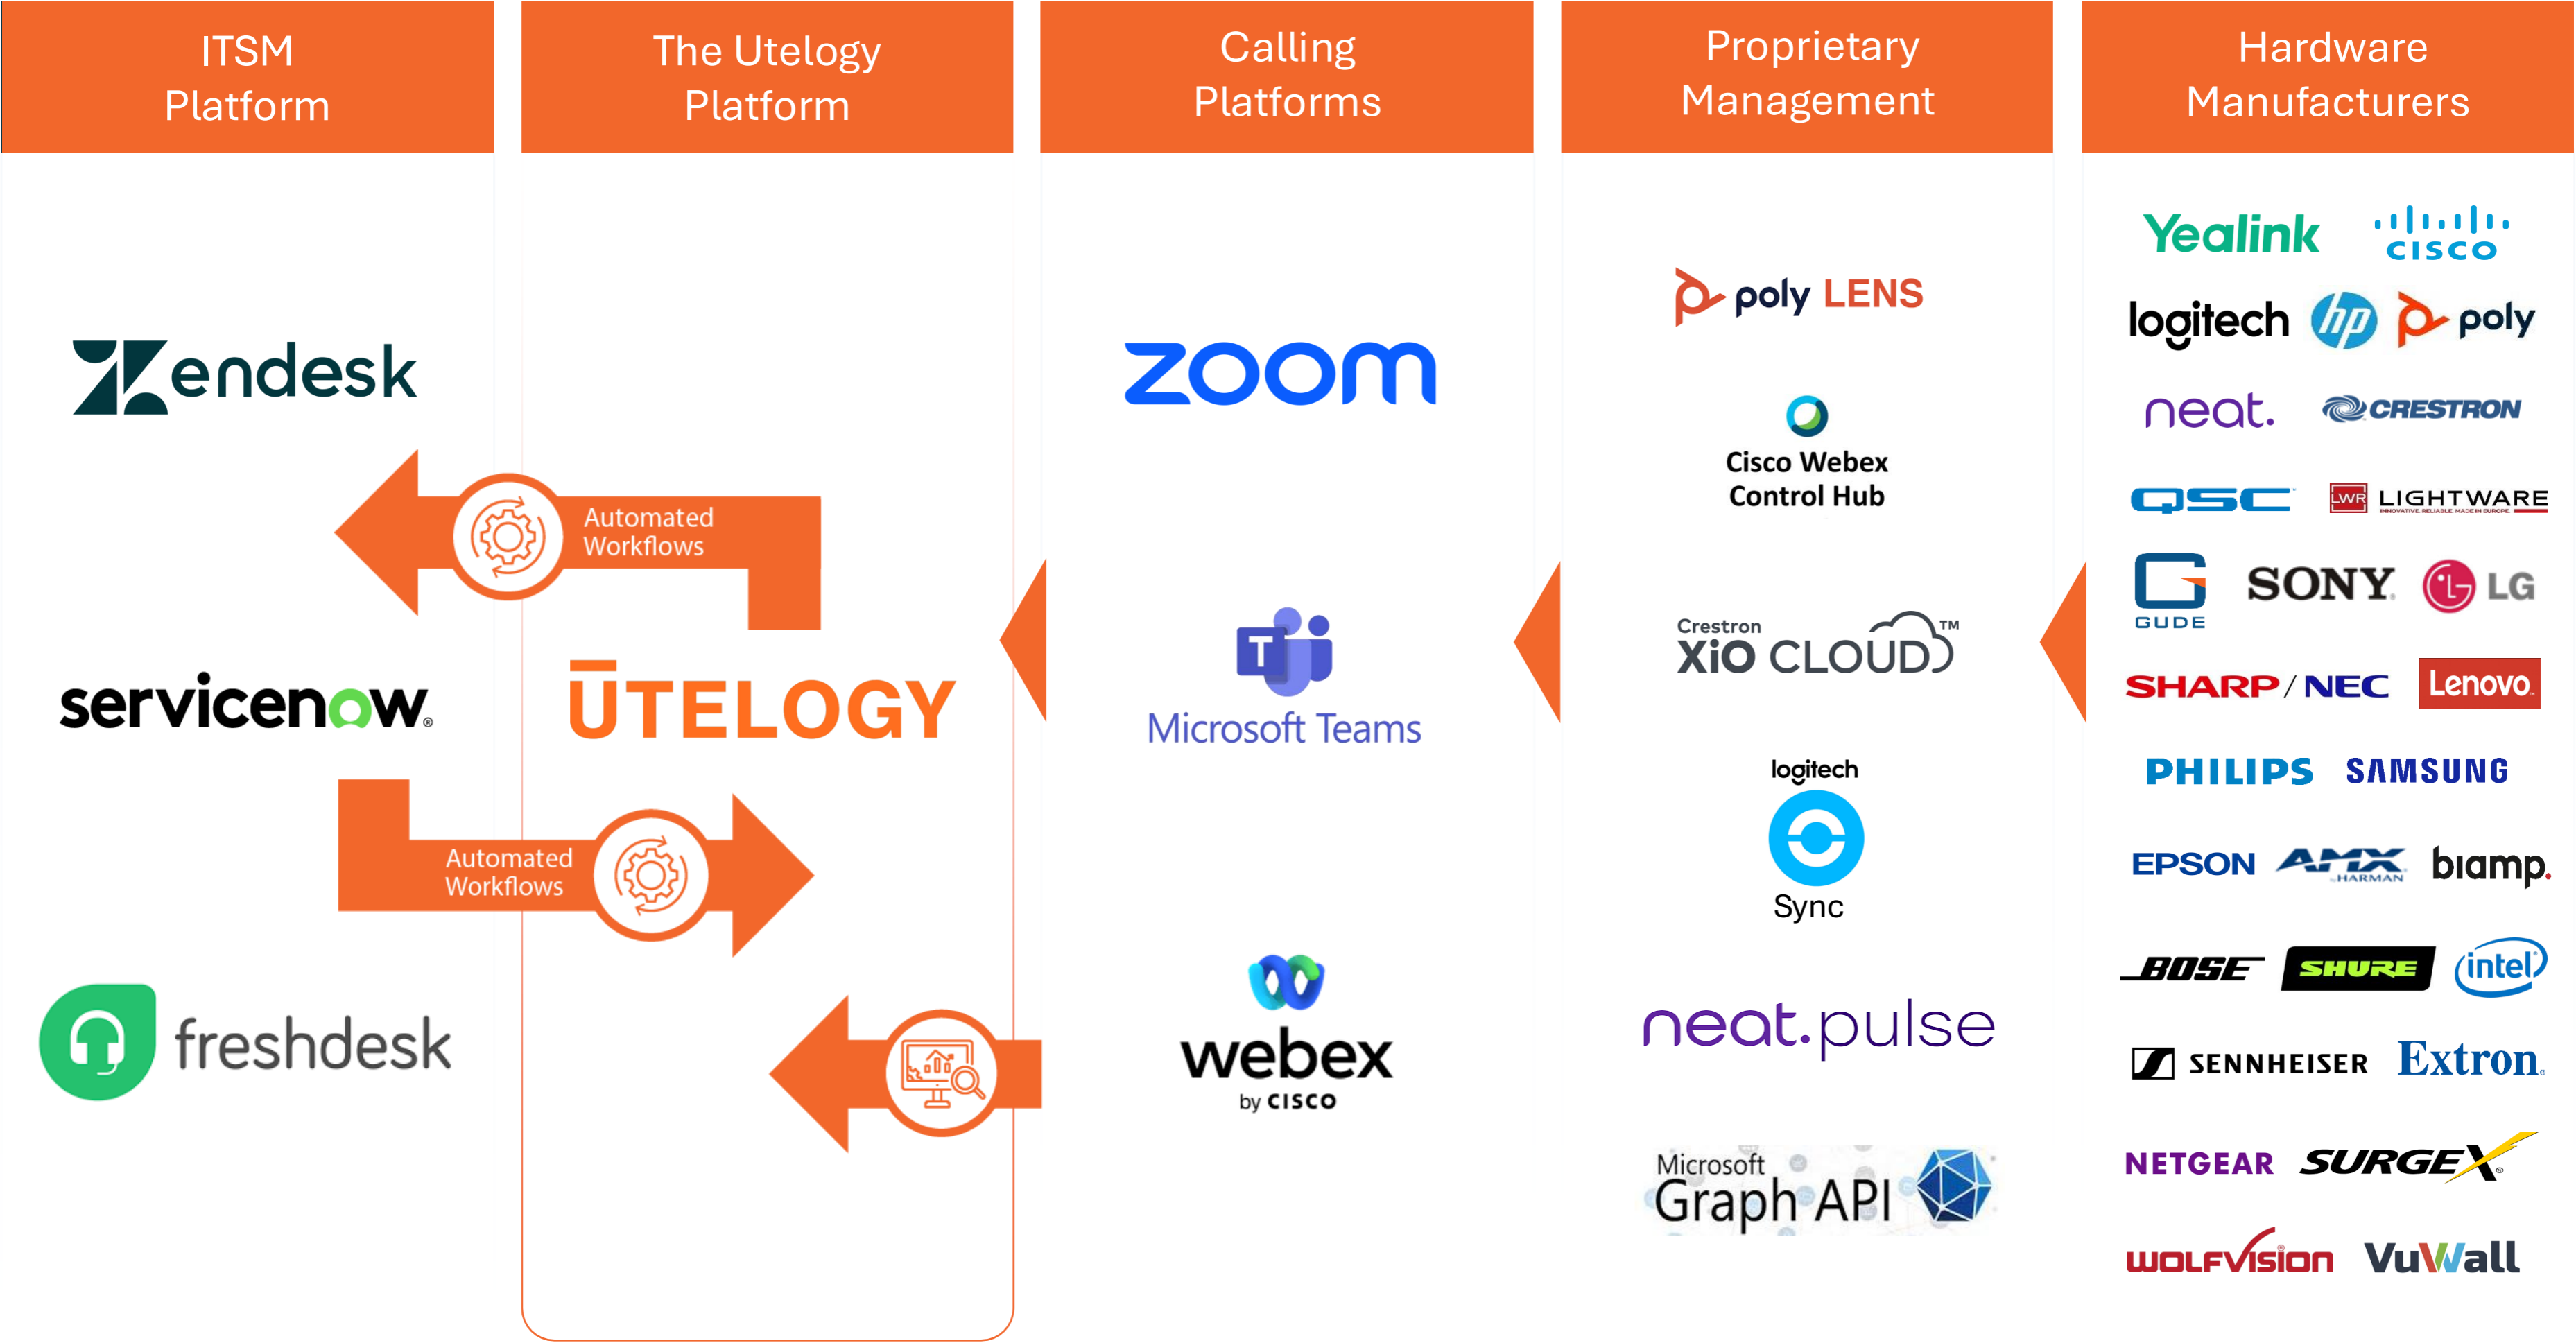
ITSM Platform

The Utelogy Platform

Calling Platforms

Proprietary Management

Hardware Manufacturers

zendesk

servicenow.

freshdesk

Automated Workflows

UTELOGY

Automated Workflows

zoom

Microsoft Teams

webex by CISCO

poly LENS

Cisco Webex Control Hub

Crestron XiO CLOUD™

logitech Sync

neat.pulse

Microsoft Graph API

Yealink

cisco

logitech

hp

poly

neat.

CRESTRON

QSC

LWR LIGHTWARE

GUDE

SONY

LG

SHARP/NEC

Lenovo

PHILIPS

SAMSUNG

EPSON

AMX HARMAN

biamp.

BOSE

SHURE

intel

SENNHEISER

Extron

NETGEAR

SURGEX

WOLFVISION

VuWall